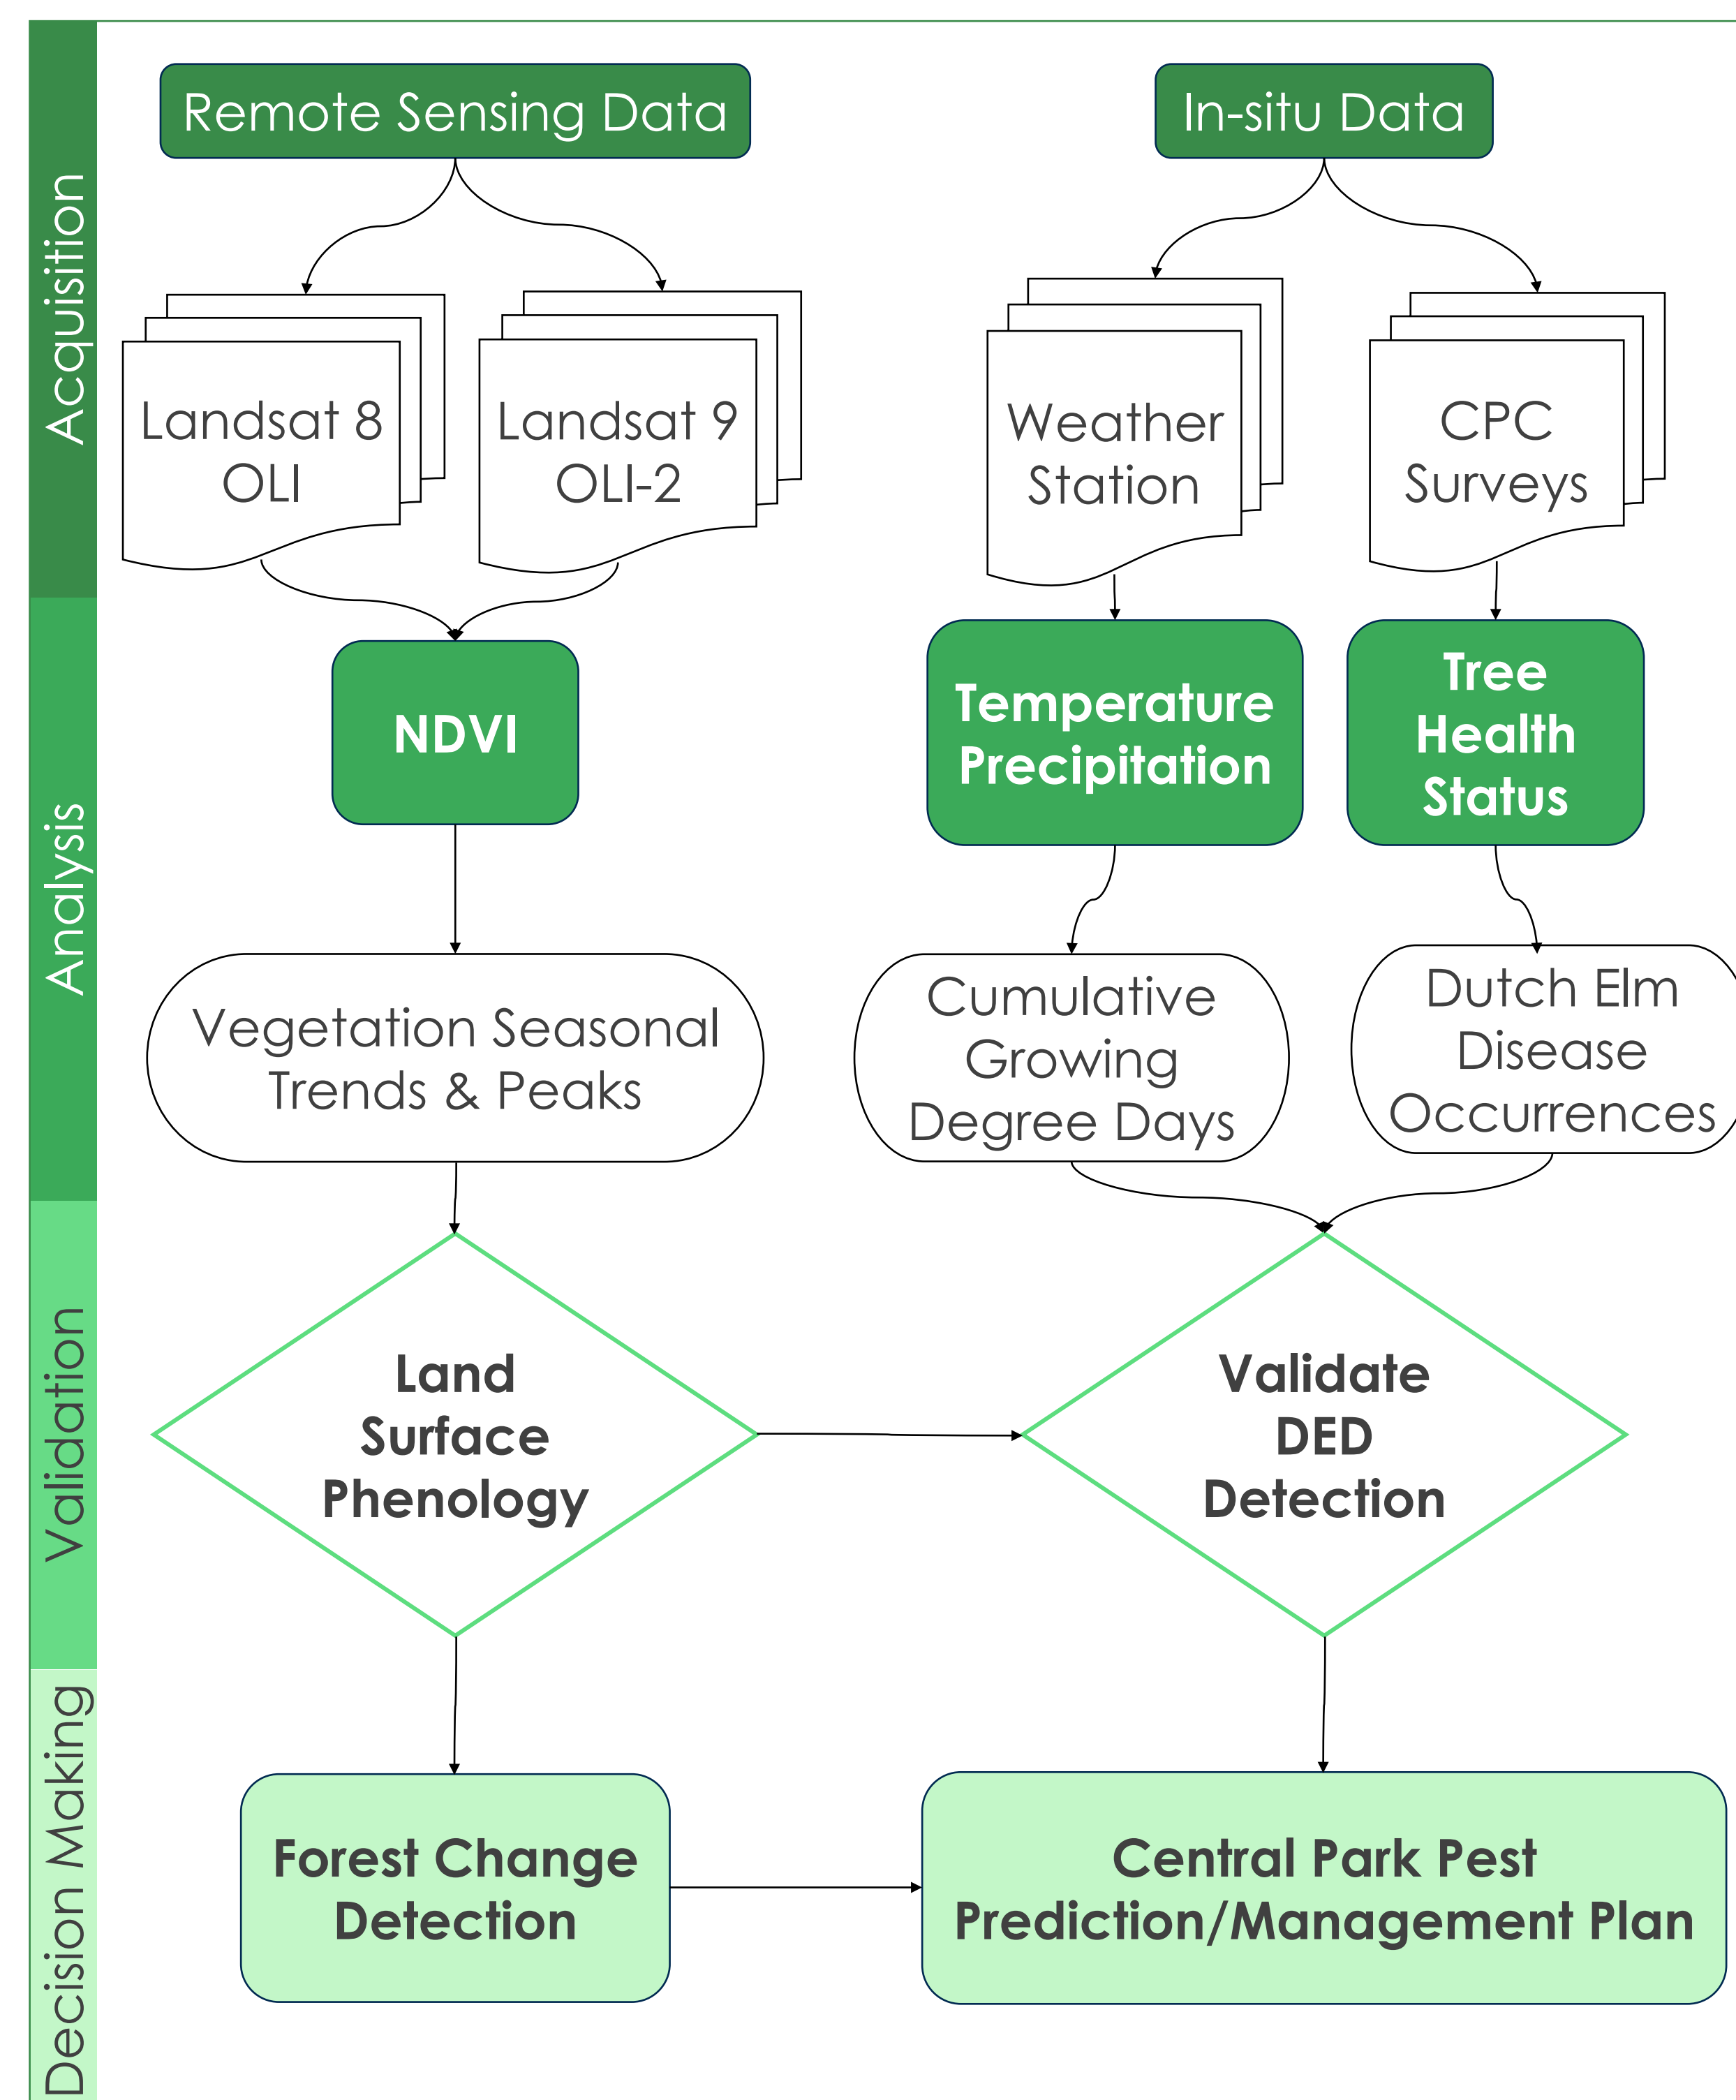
Acquisition

Remote Sensing Data

In-situ Data

Landsat 8 OLI

Landsat 9 OLI-2

Weather Station

CPC Surveys

Analysis

NDVI

Temperature Precipitation

Tree Health Status

Vegetation Seasonal Trends & Peaks

Cumulative Growing Degree Days

Dutch Elm Disease Occurrences

Validation

Land Surface Phenology

Validate DED Detection

Decision Making

Forest Change Detection

Central Park Pest Prediction/Management Plan